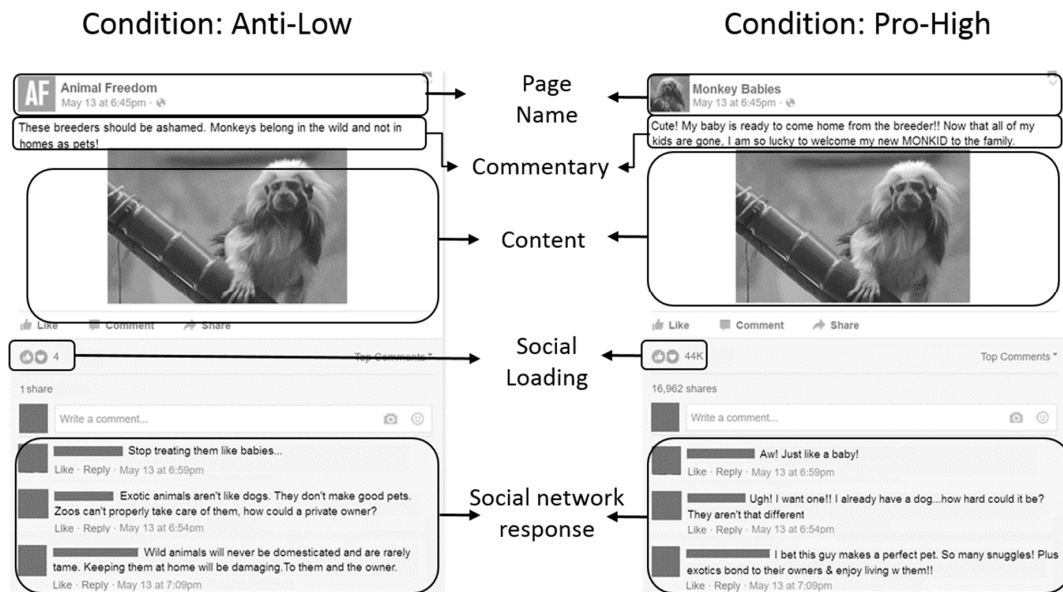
Condition: Anti-Low

AF Animal Freedom
May 13 at 6:45pm ·

These breeders should be ashamed. Monkeys belong in the wild and not in homes as pets!

Like Comment Share

4 Top Comments

1 share

Write a comment...

Stop treating them like babies...
Like · Reply · May 13 at 6:59pm

Exotic animals aren't like dogs. They don't make good pets. Zoos can't properly take care of them, how could a private owner?
Like · Reply · May 13 at 6:54pm

Wild animals will never be domesticated and are rarely tame. Keeping them at home will be damaging.To them and the owner.
Like · Reply · May 13 at 7:09pm

Page Name

Commentary

Content

Social Loading

Social network response

Condition: Pro-High

Monkey Babies
May 13 at 6:45pm ·

Cute! My baby is ready to come home from the breeder!! Now that all of my kids are gone, I am so lucky to welcome my new MONKID to the family.

Like Comment Share

44K Top Comments

16,962 shares

Write a comment...

Aw! Just like a baby!
Like · Reply · May 13 at 6:59pm

Ugh! I want one!! I already have a dog...how hard could it be? They aren't that different
Like · Reply · May 13 at 6:54pm

I bet this guy makes a perfect pet. So many snuggles! Plus exotics bond to their owners & enjoy living w them!!
Like · Reply · May 13 at 7:09pm